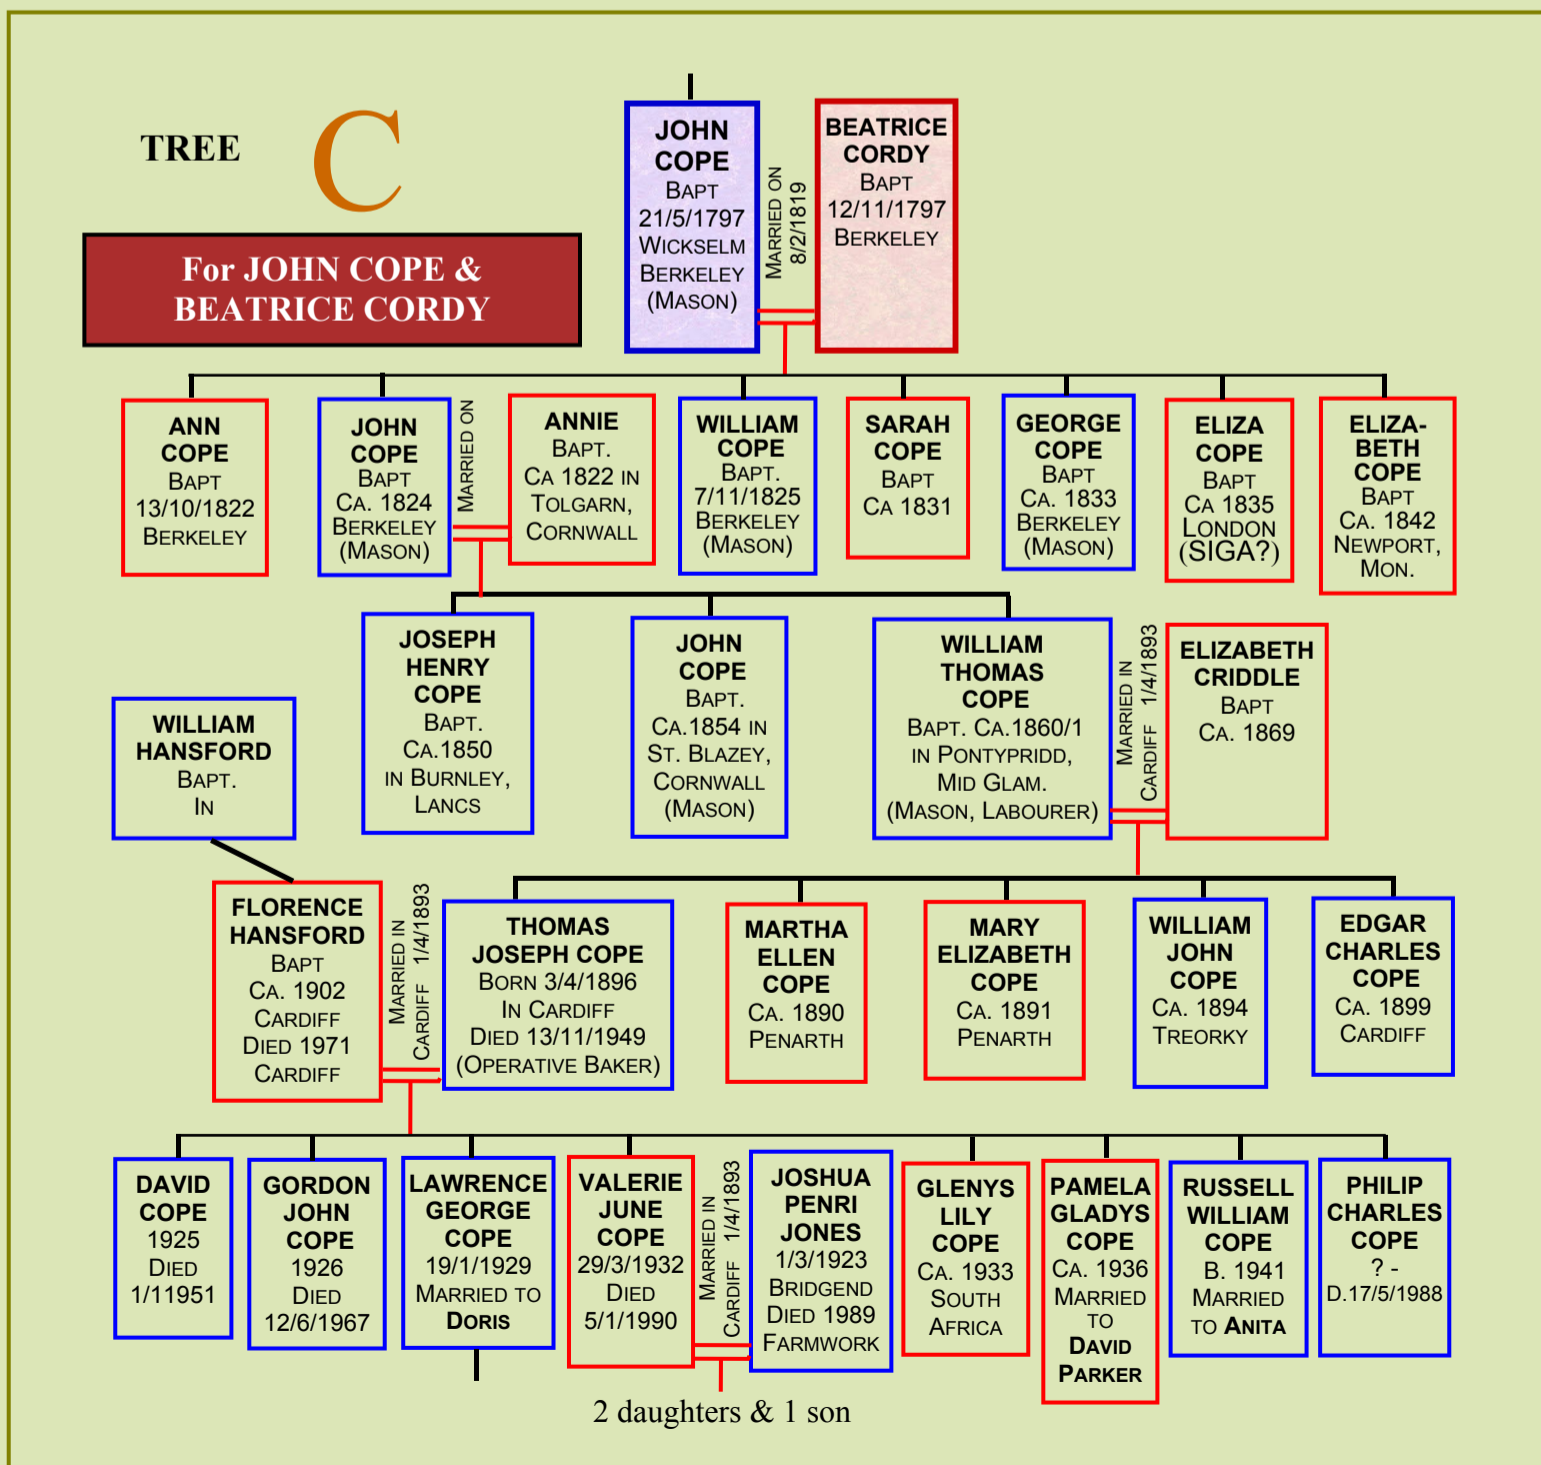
TREE C

For JOHN COPE & BEATRICE CORDY

JOHN COPE
Bapt 21/5/1797 Wickselm Berkeley (Mason)

Married on 8/2/1819

BEATRICE CORDY
Bapt 12/11/1797 Berkeley

ANN COPE
Bapt 13/10/1822 Berkeley

JOHN COPE
Bapt Ca. 1824 Berkeley (Mason)

Married on

ANNIE
Bapt. Ca 1822 in Tolgarn, Cornwall

WILLIAM COPE
Bapt. 7/11/1825 Berkeley (Mason)

SARAH COPE
Bapt Ca 1831

GEORGE COPE
Bapt Ca. 1833 Berkeley (Mason)

ELIZA COPE
Bapt Ca 1835 London (SIGA?)

ELIZA-BETH COPE
Bapt Ca. 1842 Newport, Mon.

JOSEPH HENRY COPE
Bapt. Ca.1850 in Burnley, Lancs

JOHN COPE
Bapt. Ca.1854 in St. Blazey, Cornwall (Mason)

WILLIAM THOMAS COPE
Bapt. Ca.1860/1 in Pontypridd, Mid Glam. (Mason, Labourer)

Married in Cardiff 1/4/1893

ELIZABETH CRIDDLE
Bapt Ca. 1869

WILLIAM HANSFORD
Bapt. In

FLORENCE HANSFORD
Bapt Ca. 1902 Cardiff Died 1971 Cardiff

Married in Cardiff 1/4/1893

THOMAS JOSEPH COPE
Born 3/4/1896 In Cardiff Died 13/11/1949 (Operative Baker)

MARTHA ELLEN COPE
Ca. 1890 Penarth

MARY ELIZABETH COPE
Ca. 1891 Penarth

WILLIAM JOHN COPE
Ca. 1894 Treorky

EDGAR CHARLES COPE
Ca. 1899 Cardiff

DAVID COPE
1925 Died 1/11951

GORDON JOHN COPE
1926 Died 12/6/1967

LAWRENCE GEORGE COPE
19/1/1929 Married to Doris

VALERIE JUNE COPE
29/3/1932 Died 5/1/1990

Married in Cardiff 1/4/1893

JOSHUA PENRI JONES
1/3/1923 Bridgend Died 1989 Farmwork

GLENYS LILY COPE
Ca. 1933 South Africa

PAMELA GLADYS COPE
Ca. 1936 Married to David Parker

RUSSELL WILLIAM COPE
B. 1941 Married to Anita

PHILIP CHARLES COPE
? - D.17/5/1988

2 daughters & 1 son